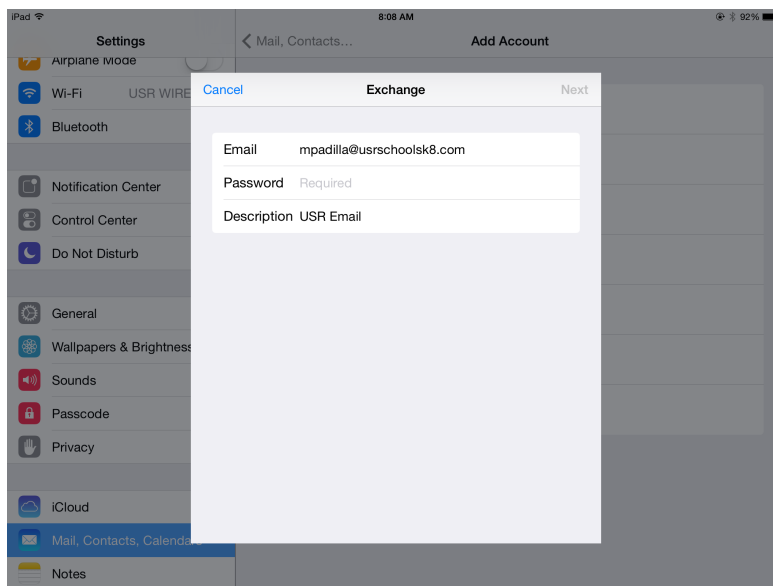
iPad
8:08 AM
92%

Settings
Airplane Mode
Wi-Fi USR WIRE
Bluetooth

Notification Center
Control Center
Do Not Disturb

General
Wallpapers & Brightness
Sounds
Passcode
Privacy

iCloud
Mail, Contacts, Calenda
Notes

Mail, Contacts...
Add Account

Cancel
Exchange
Next

| | |
|---|---|
| Email | mpadilla@usrschoolsk8.com |
| Password | Required |
| Description | USR Email |